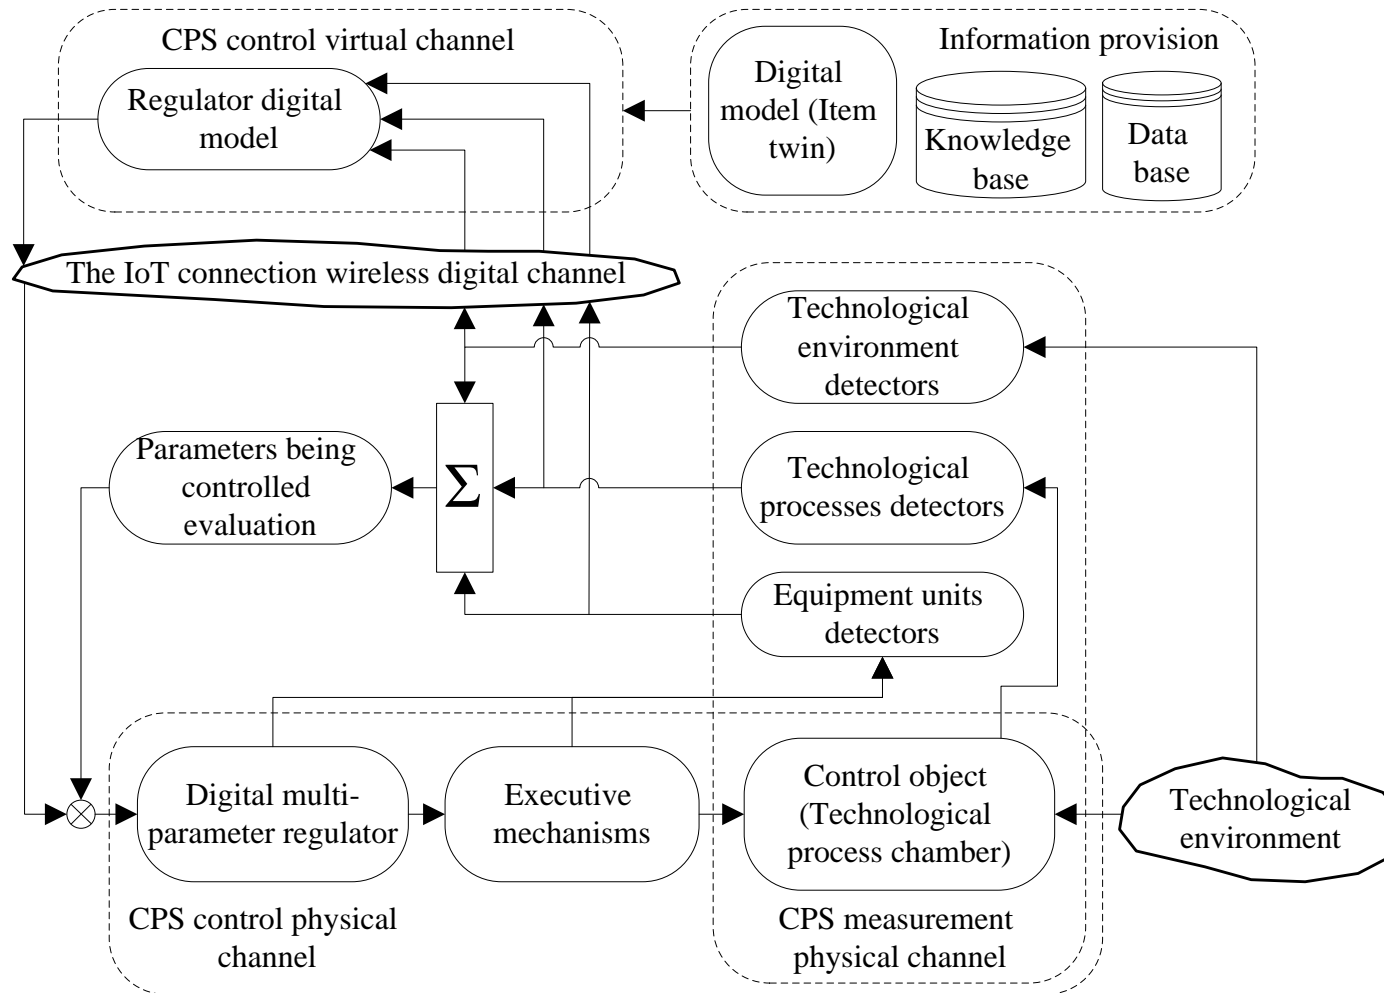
CPS control virtual channel

Regulator digital model

Information provision

Digital model (Item twin)

Knowledge base

Data base

The IoT connection wireless digital channel

Technological environment detectors

Parameters being controlled evaluation

$\Sigma$

Technological processes detectors

Equipment units detectors

Digital multi-parameter regulator

Executive mechanisms

Control object (Technological process chamber)

Technological environment

CPS control physical channel

CPS measurement physical channel